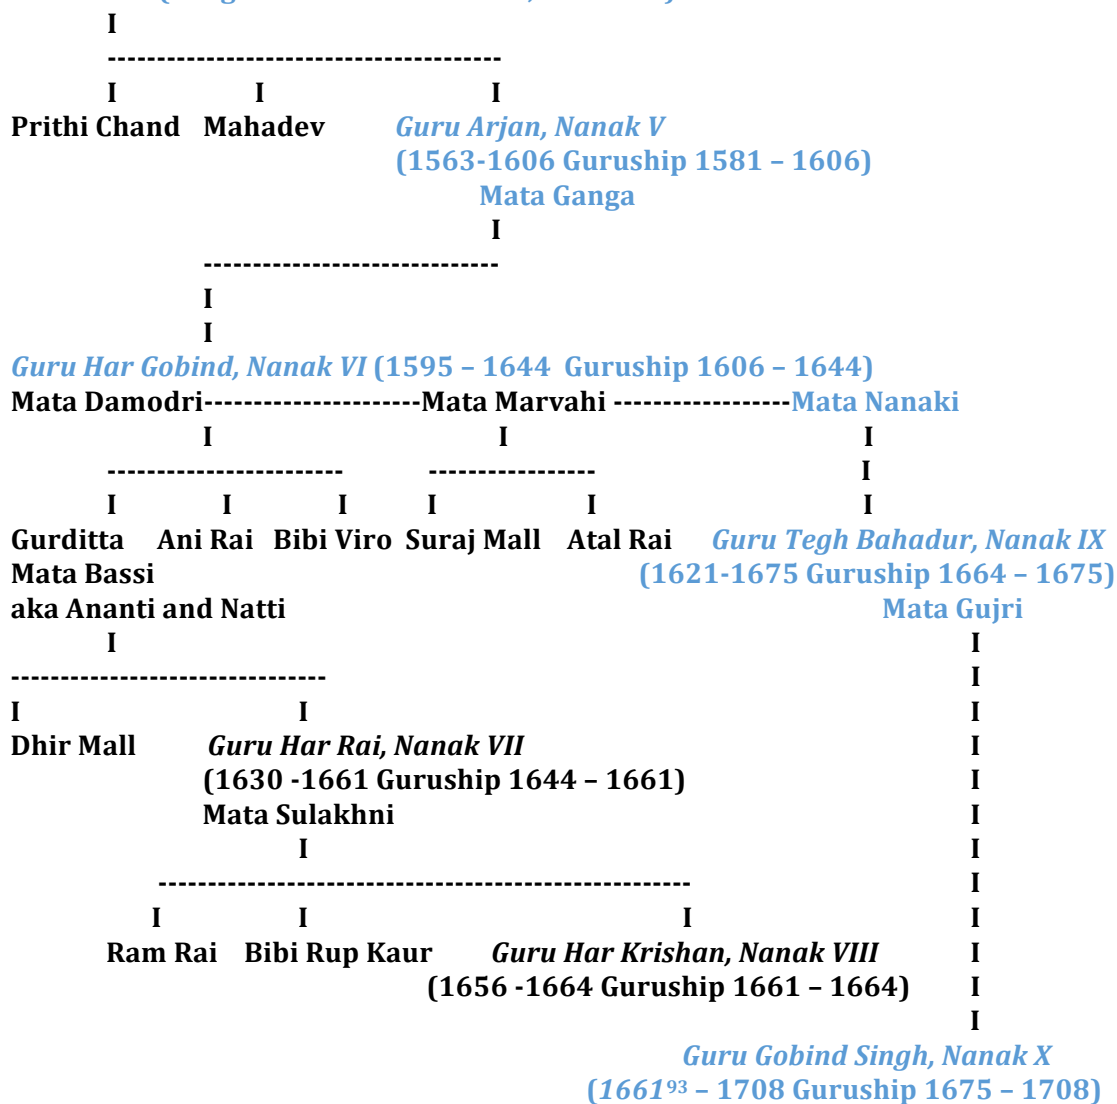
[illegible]
I
----------------------------------------
I I I
Prithi Chand Mahadev *Guru Arjan, Nanak V*
(1563-1606 Guruship 1581 – 1606)
Mata Ganga
I
------------------------------
I
I
*Guru Har Gobind, Nanak VI* (1595 – 1644 Guruship 1606 – 1644)
Mata Damodri----------------------Mata Marvahi ------------------Mata Nanaki
I I I
------------------------ ----------------- I
I I I I I I
Gurditta Ani Rai Bibi Viro Suraj Mall Atal Rai *Guru Tegh Bahadur, Nanak IX*
Mata Bassi (1621-1675 Guruship 1664 – 1675)
aka Ananti and Natti Mata Gujri
I I
-------------------------------- I
I I I
Dhir Mall *Guru Har Rai, Nanak VII* I
(1630 -1661 Guruship 1644 – 1661) I
Mata Sulakhni I
I I
----------------------------------------------------- I
I I I I
Ram Rai Bibi Rup Kaur *Guru Har Krishan, Nanak VIII* I
(1656 -1664 Guruship 1661 – 1664) I
I
*Guru Gobind Singh, Nanak X*
(*1661*$^{93}$ – 1708 Guruship 1675 – 1708)